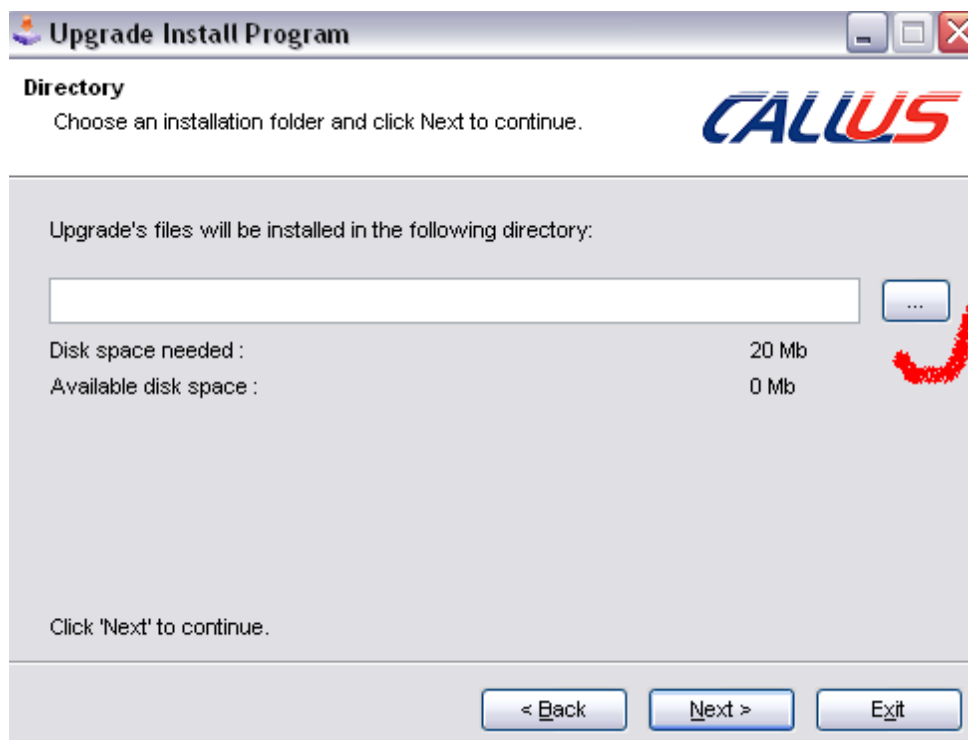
Upgrade Install Program

Directory

Choose an installation folder and click Next to continue.

CALLUS

Upgrade's files will be installed in the following directory:

...

Disk space needed : 20 Mb

Available disk space : 0 Mb

Click 'Next' to continue.

< Back Next > Exit